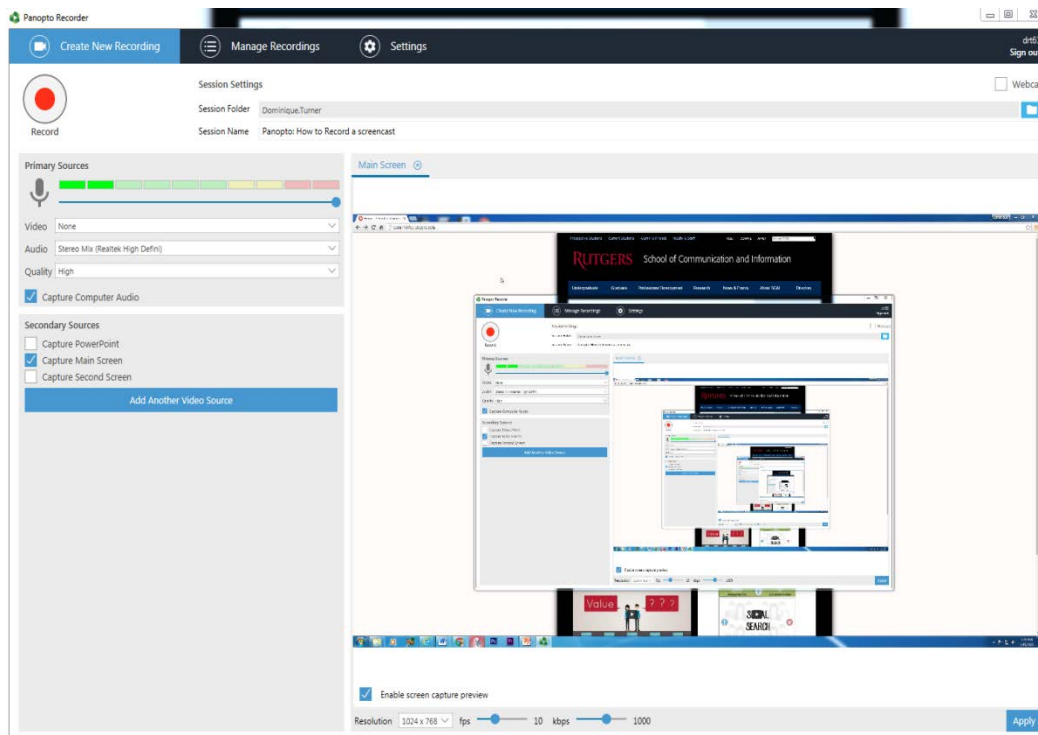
Panopto Recorder

Create New Recording

Manage Recordings

Settings

drt6
Sign ou

Record

Session Settings

Session Folder Dominique.Turner

Session Name Panopto: How to Record a screencast

Webca

Primary Sources

Video None

Audio Stereo Mix (Realtek High Defini)

Quality High

Capture Computer Audio

Secondary Sources

Capture PowerPoint

Capture Main Screen

Capture Second Screen

Add Another Video Source

Main Screen

RUTGERS School of Communication and Information

Value ? ? ?

SOCIAL SEARCH

Enable screen capture preview

Resolution 1024 x 768 fps 10 kbps 1000

Apply